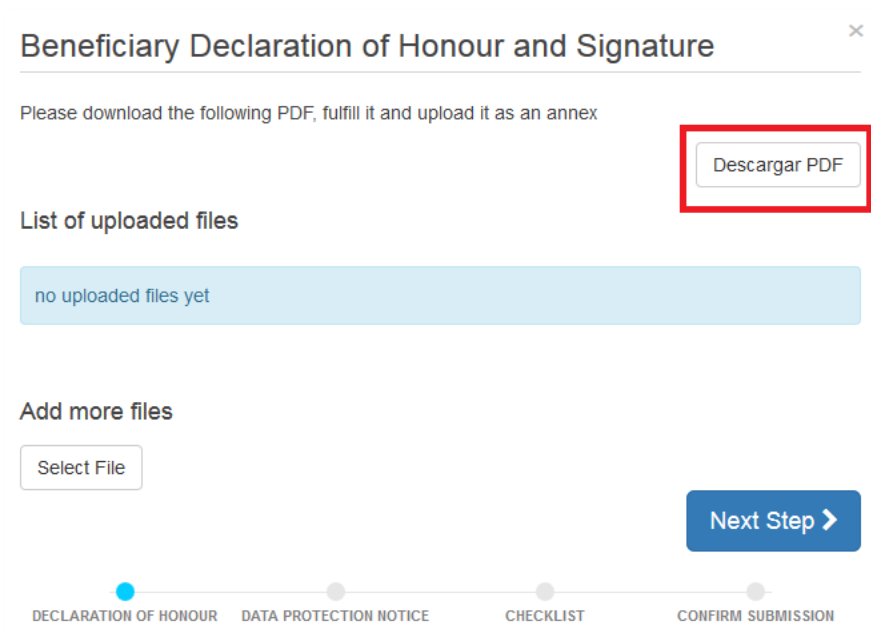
×

Beneficiary Declaration of Honour and Signature

Please download the following PDF, fulfill it and upload it as an annex

Descargar PDF

List of uploaded files

no uploaded files yet

Add more files

Select File

Next Step ›

DECLARATION OF HONOUR DATA PROTECTION NOTICE CHECKLIST CONFIRM SUBMISSION